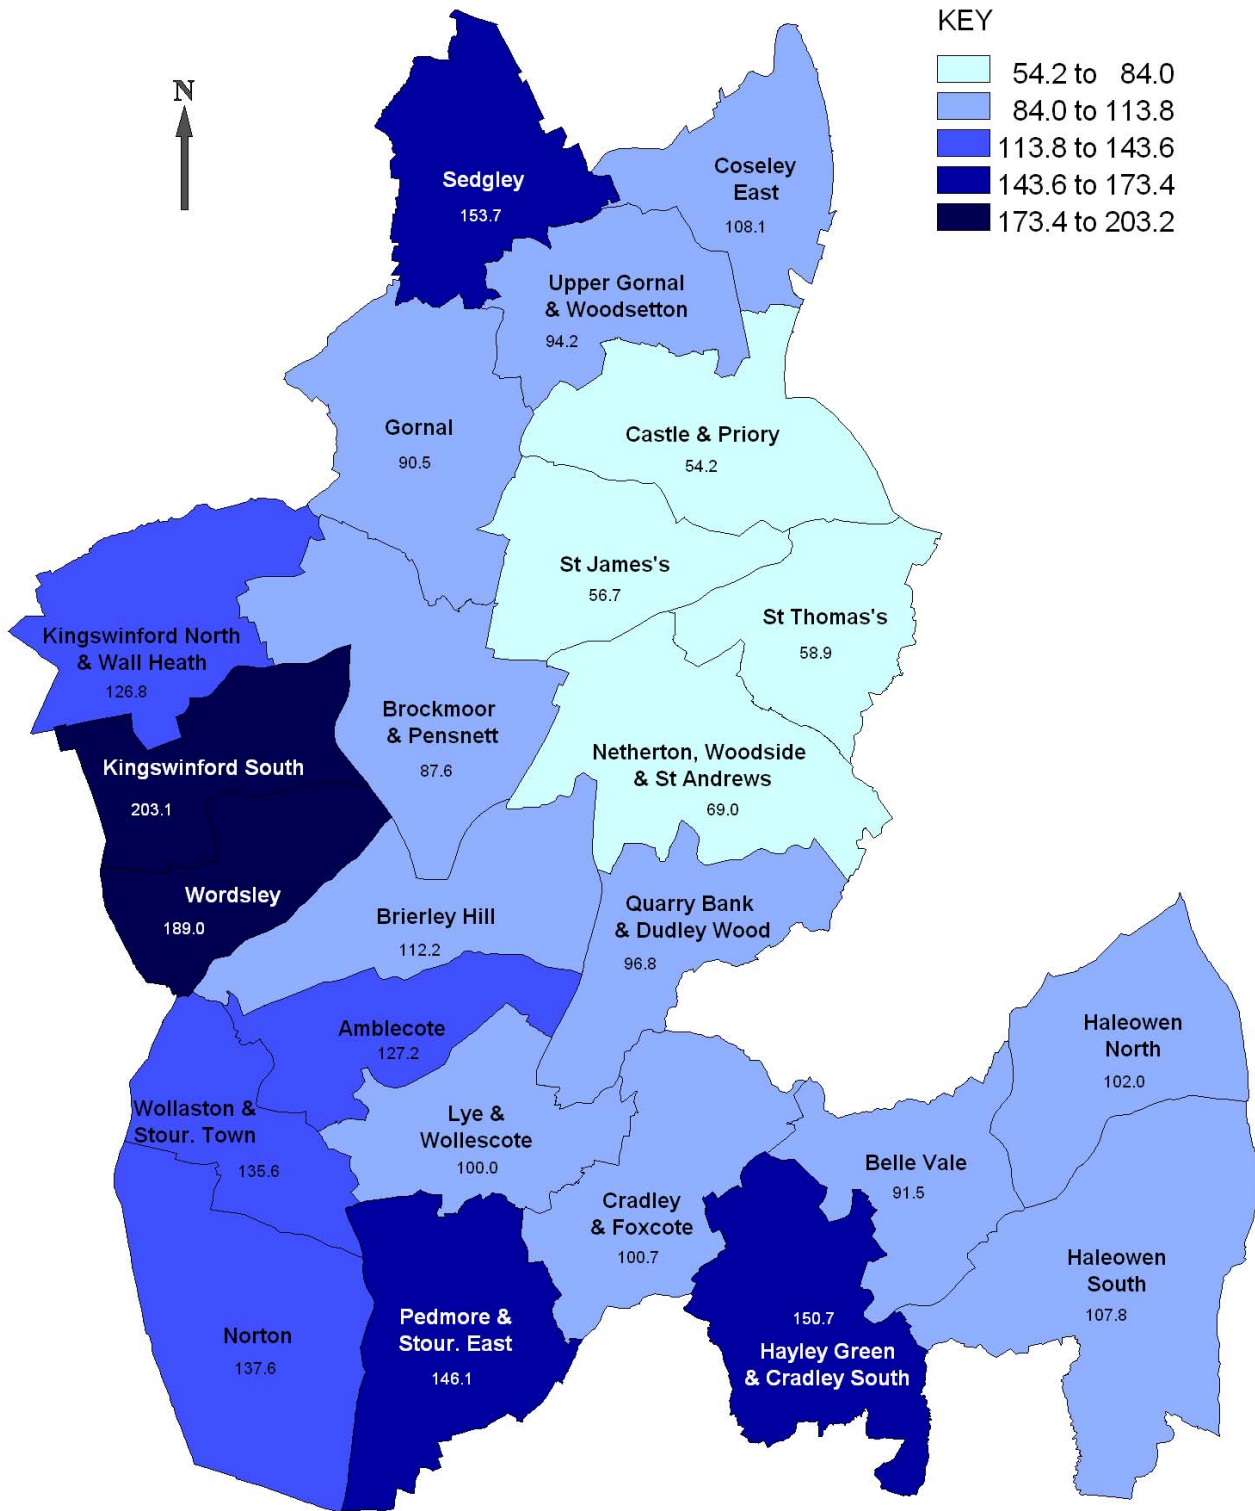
KEY
54.2 to 84.0
84.0 to 113.8
113.8 to 143.6
143.6 to 173.4
173.4 to 203.2

N

Sedgley
153.7

Coseley East
108.1

Upper Gornal & Woodsetton
94.2

Gornal
90.5

Castle & Priory
54.2

St James's
56.7

St Thomas's
58.9

Kingswinford North & Wall Heath
126.8

Brockmoor & Pensnett
87.6

Netherton, Woodside & St Andrews
69.0

Kingswinford South
203.1

Wordsley
189.0

Brierley Hill
112.2

Quarry Bank & Dudley Wood
96.8

Amblecote
127.2

Haleowen North
102.0

Wollaston & Stour. Town
135.6

Lye & Wollescote
100.0

Belle Vale
91.5

Cradley & Foxcote
100.7

Haleowen South
107.8

Pedmore & Stour. East
146.1

150.7
Hayley Green & Cradley South

Norton
137.6